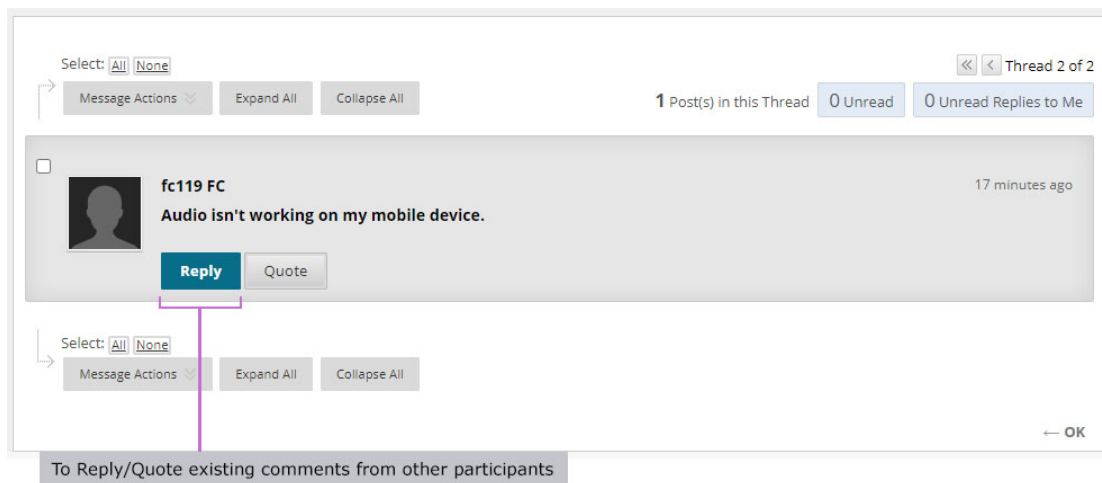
Select: All None

Message Actions

Expand All

Collapse All

Thread 2 of 2

1 Post(s) in this Thread

0 Unread

0 Unread Replies to Me

fc119 FC

17 minutes ago

Audio isn't working on my mobile device.

Reply

Quote

Select: All None

Message Actions

Expand All

Collapse All

← OK

To Reply/Quote existing comments from other participants